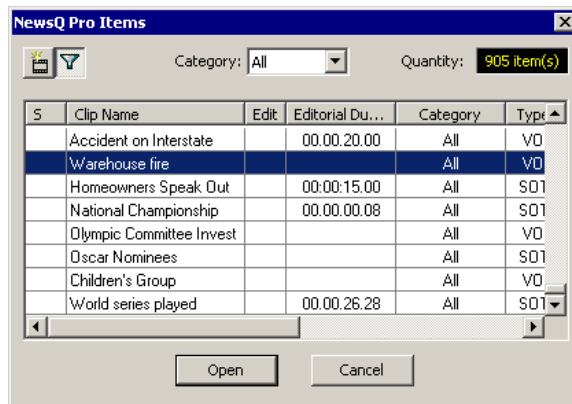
NewsQ Pro Items

Category: All

Quantity: 905 item(s)

| S | Clip Name | Edit | Editorial Du... | Category | Type |
|---|---|---|---|---|---|
| | Accident on Interstate | | 00.00.20.00 | All | VO |
| | Warehouse fire | | | All | VO |
| | Homeowners Speak Out | | 00:00:15.00 | All | SOT |
| | National Championship | | 00.00.00.08 | All | SOT |
| | Olympic Committee Invest | | | All | VO |
| | Oscar Nominees | | | All | SOT |
| | Children's Group | | | All | VO |
| | World series played | | 00.00.26.28 | All | SOT |

Open

Cancel